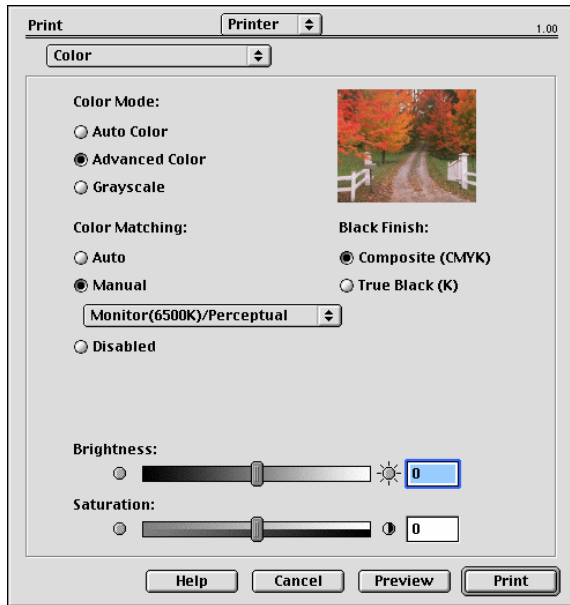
Print

Printer

1.00

Color

Color Mode:

Auto Color

Advanced Color

Grayscale

Color Matching:

Auto

Manual

Monitor(6500K)/Perceptual

Disabled

Black Finish:

Composite (CMYK)

True Black (K)

Brightness:

0

Saturation:

0

Help

Cancel

Preview

Print